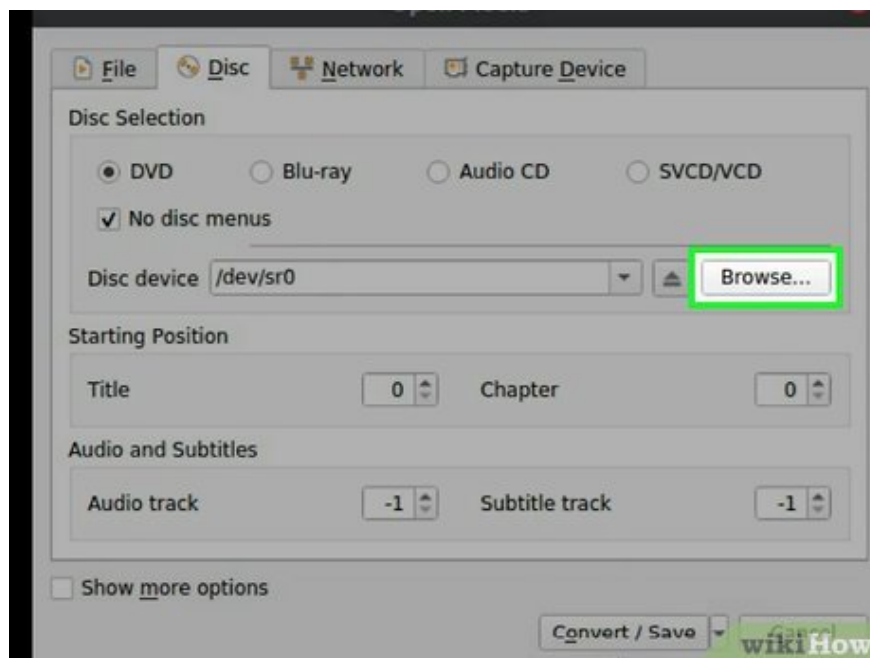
File Disc Network Capture Device

Disc Selection

DVD Blu-ray Audio CD SVCD/VCD

No disc menus

Disc device /dev/sr0 Browse...

Starting Position

Title 0 Chapter 0

Audio and Subtitles

Audio track -1 Subtitle track -1

Show more options

Convert / Save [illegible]

wikiHow